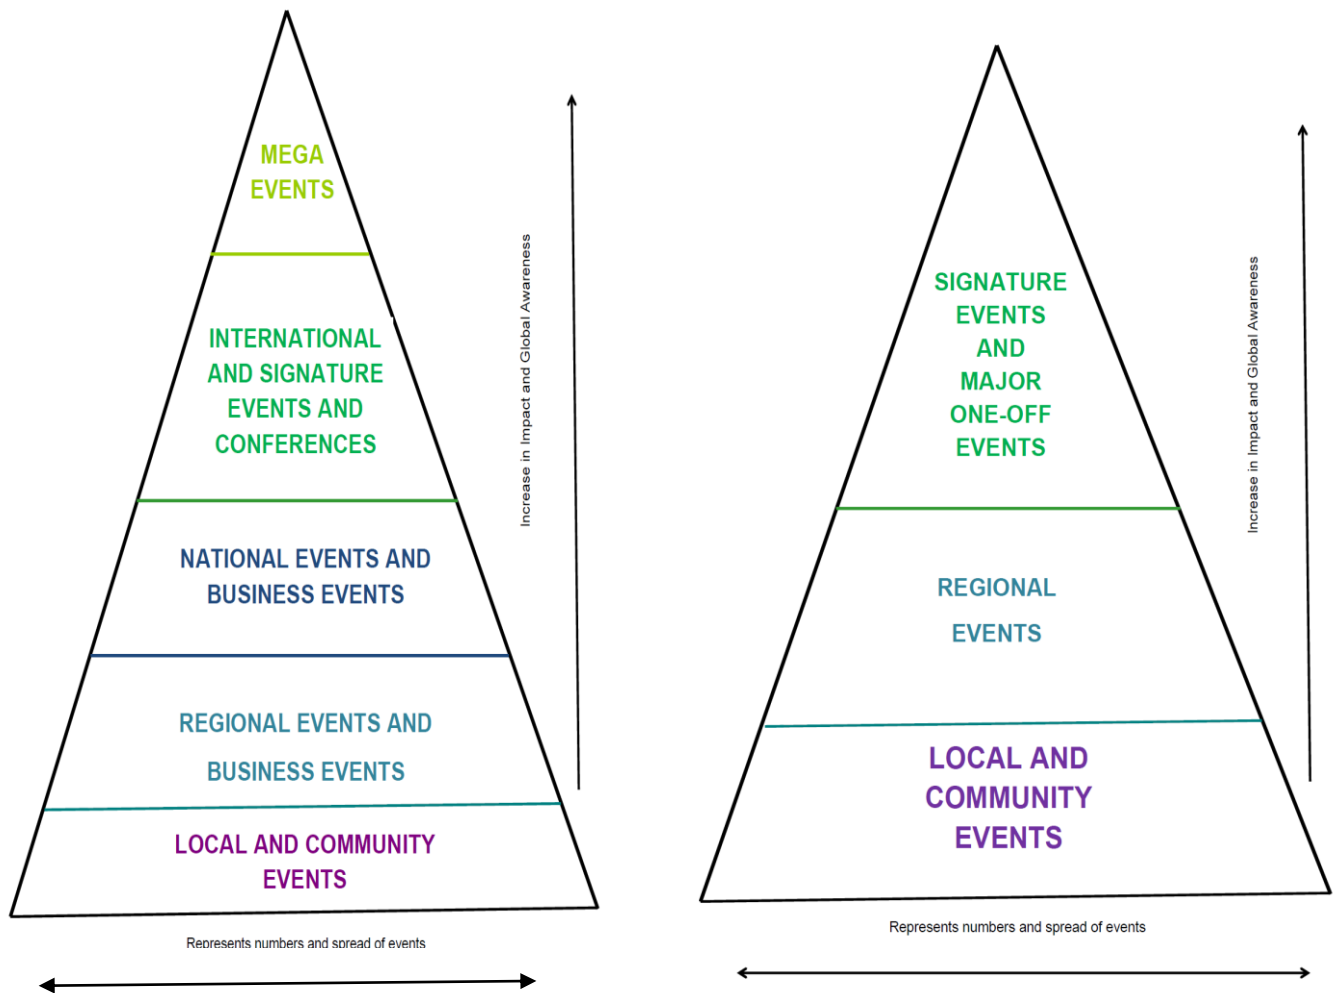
MEGA EVENTS

INTERNATIONAL AND SIGNATURE EVENTS AND CONFERENCES

NATIONAL EVENTS AND BUSINESS EVENTS

REGIONAL EVENTS AND BUSINESS EVENTS

LOCAL AND COMMUNITY EVENTS

Increase in Impact and Global Awareness

Represents numbers and spread of events

SIGNATURE EVENTS AND MAJOR ONE-OFF EVENTS

REGIONAL EVENTS

LOCAL AND COMMUNITY EVENTS

Increase in Impact and Global Awareness

Represents numbers and spread of events